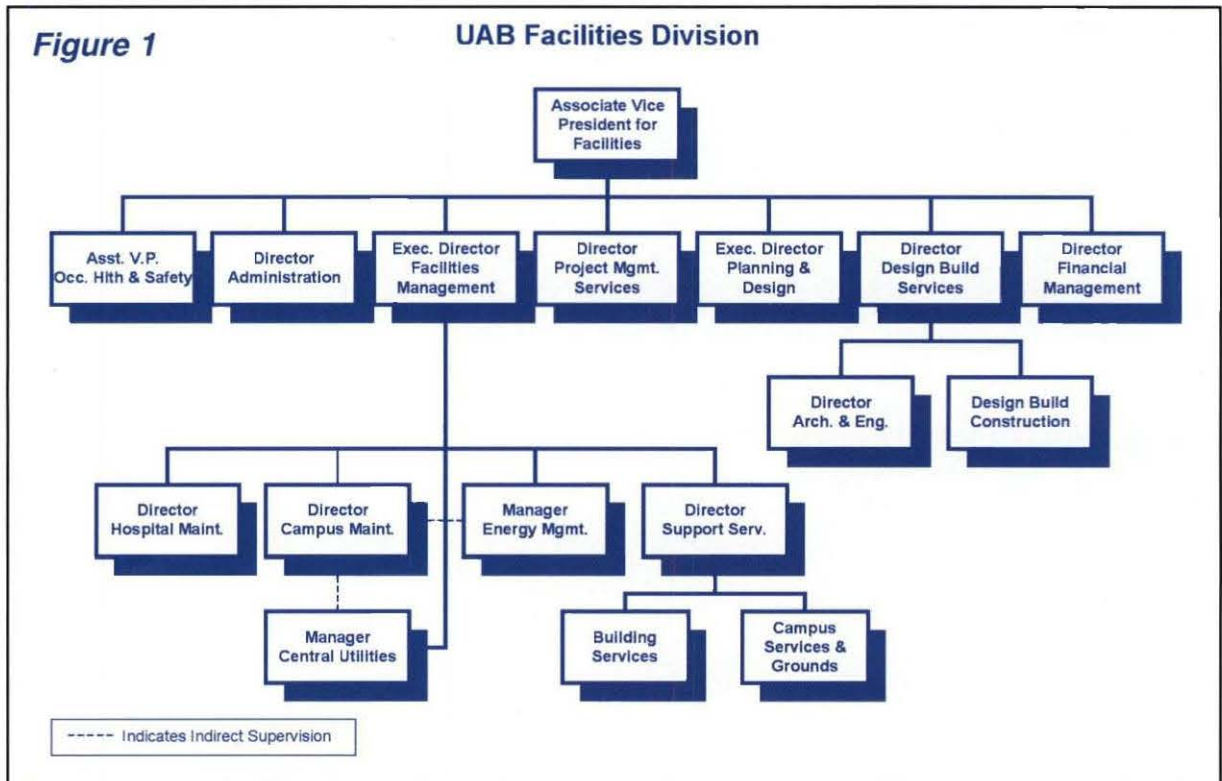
Figure 1

UAB Facilities Division

Associate Vice President for Facilities

Asst. V.P. Occ. Hlth & Safety

Director Administration

Exec. Director Facilities Management

Director Project Mgmt. Services

Exec. Director Planning & Design

Director Design Build Services

Director Financial Management

Director Arch. & Eng.

Design Build Construction

Director Hospital Maint.

Director Campus Maint.

Manager Energy Mgmt.

Director Support Serv.

Manager Central Utilities

Building Services

Campus Services & Grounds

----- Indicates Indirect Supervision